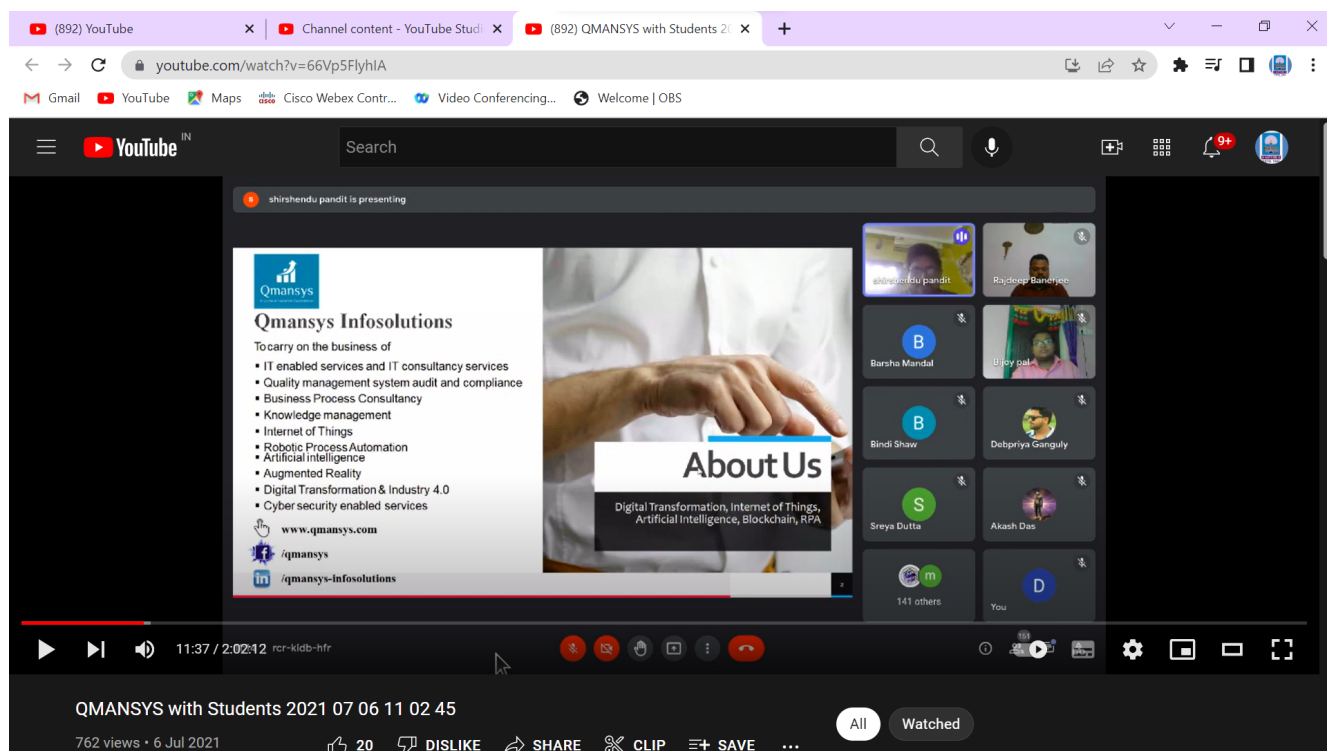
(892) YouTube
Channel content - YouTube Studi
(892) QMANSYS with Students 2(
youtube.com/watch?v=66Vp5FlyhIA
Gmail YouTube Maps Cisco Webex Contr... Video Conferencing... Welcome | OBS
YouTube IN
Search
9+
shirshendu pandit is presenting
Qmansys
Qmansys Infosolutions
To carry on the business of
▪ IT enabled services and IT consultancy services
▪ Quality management system audit and compliance
▪ Business Process Consultancy
▪ Knowledge management
▪ Internet of Things
▪ Robotic Process Automation
▪ Artificial intelligence
▪ Augmented Reality
▪ Digital Transformation & Industry 4.0
▪ Cyber security enabled services
www.qmansys.com
/qmansys
/qmansys-infosolutions
About Us
Digital Transformation, Internet of Things, Artificial Intelligence, Blockchain, RPA
shirshendu pandit
Rajdeep Banerjee
B
Barsha Mandal
Bijoy pal
B
Bindi Shaw
Debpriya Ganguly
S
Sreya Dutta
Akash Das
m
141 others
D
You
11:37 / 2:02:12 rcr-kidb-hfr
161
QMANSYS with Students 2021 07 06 11 02 45
762 views • 6 Jul 2021
20 DISLIKE SHARE CLIP SAVE ...
All Watched